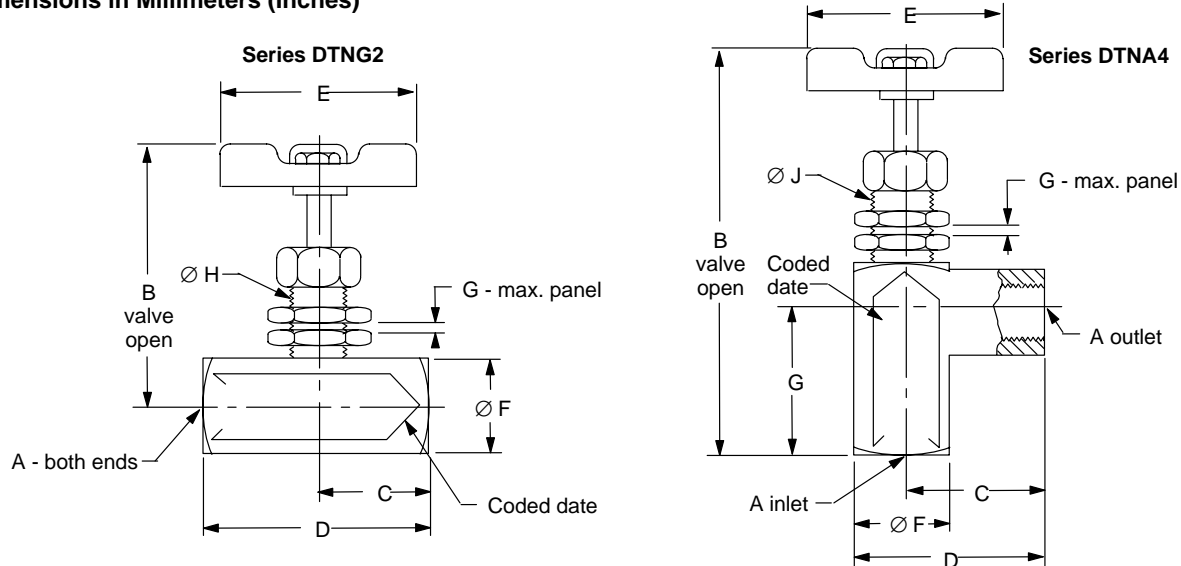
nensions in Millimeters (inches)

Series DTNG2

E

B valve open

∅ H

G - max. panel

∅ F

A - both ends

C

Coded date

D

Series DTNA4

E

∅ J

G - max. panel

B valve open

Coded date

A outlet

G

A inlet

C

∅ F

D